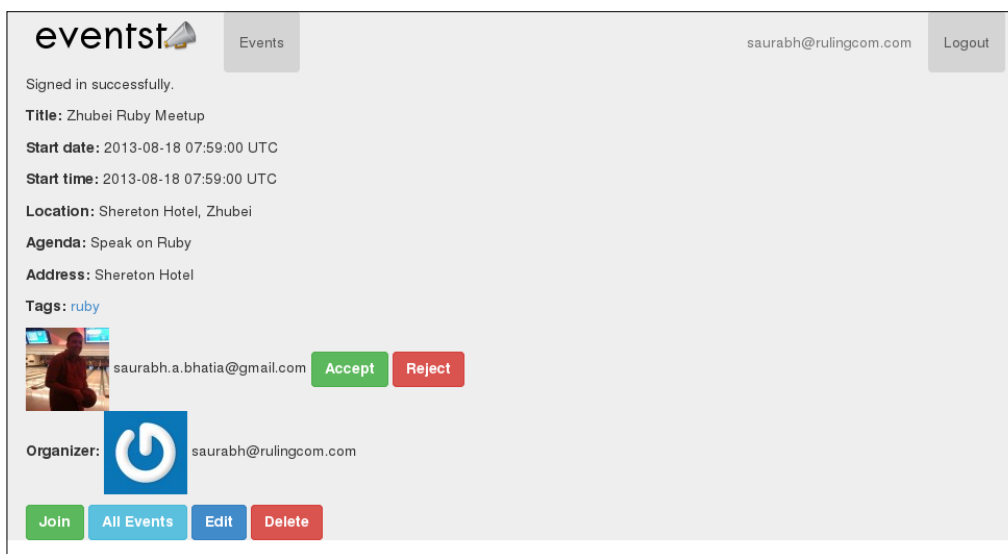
eventst

Events

saurabh@rulingcom.com

Logout

Signed in successfully.

**Title:** Zhubei Ruby Meetup

**Start date:** 2013-08-18 07:59:00 UTC

**Start time:** 2013-08-18 07:59:00 UTC

**Location:** Shereton Hotel, Zhubei

**Agenda:** Speak on Ruby

**Address:** Shereton Hotel

**Tags:** ruby

saurabh.a.bhatia@gmail.com Accept Reject

**Organizer:** saurabh@rulingcom.com

Join All Events Edit Delete